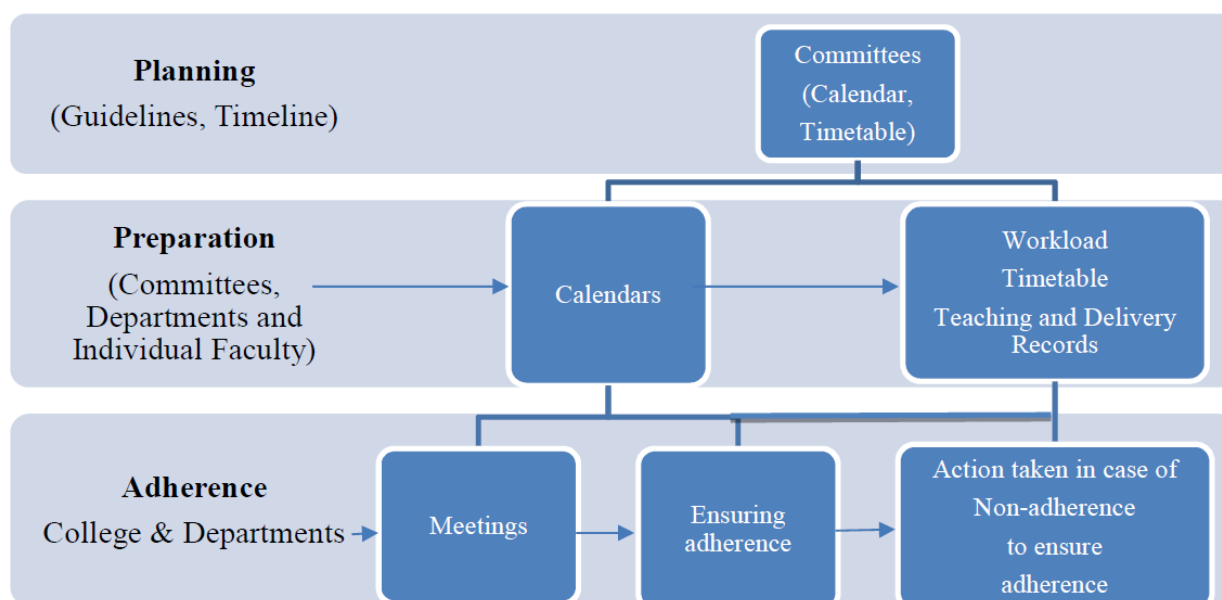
Planning
(Guidelines, Timeline)

Committees
(Calendar, Timetable)

Preparation
(Committees, Departments and Individual Faculty)

Calendars

Workload
Timetable
Teaching and Delivery Records

Adherence
College & Departments

Meetings

Ensuring adherence

Action taken in case of Non-adherence to ensure adherence